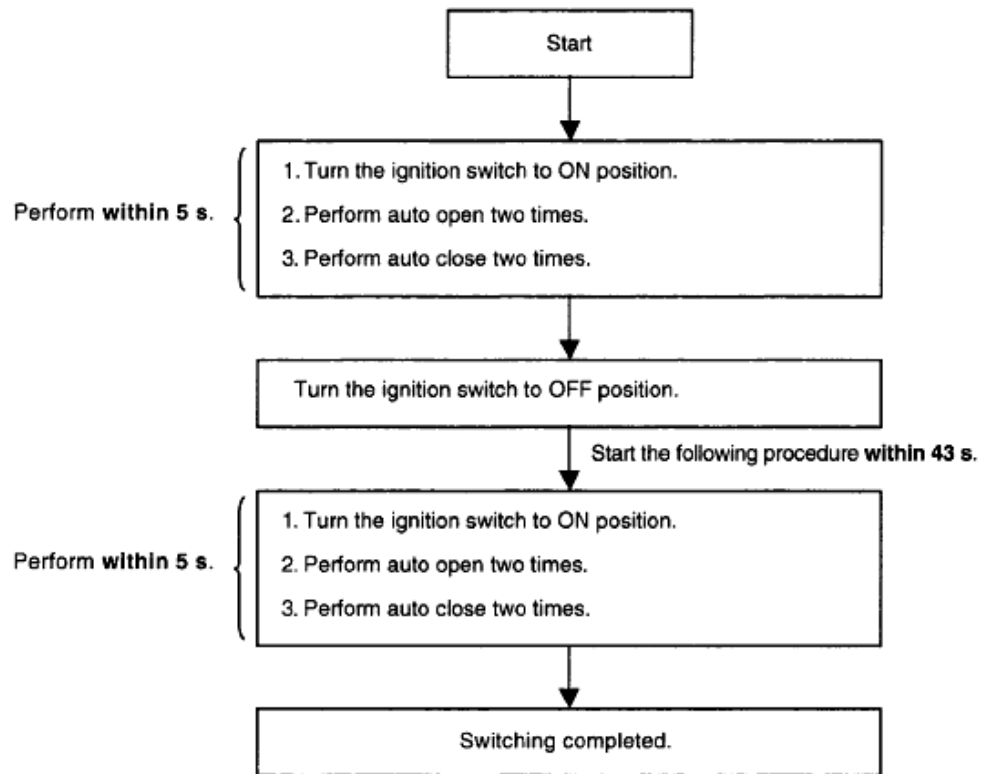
Start

Perform within 5 s.

1. Turn the ignition switch to ON position.
2. Perform auto open two times.
3. Perform auto close two times.

Turn the ignition switch to OFF position.

Start the following procedure within 43 s.

Perform within 5 s.

1. Turn the ignition switch to ON position.
2. Perform auto open two times.
3. Perform auto close two times.

Switching completed.